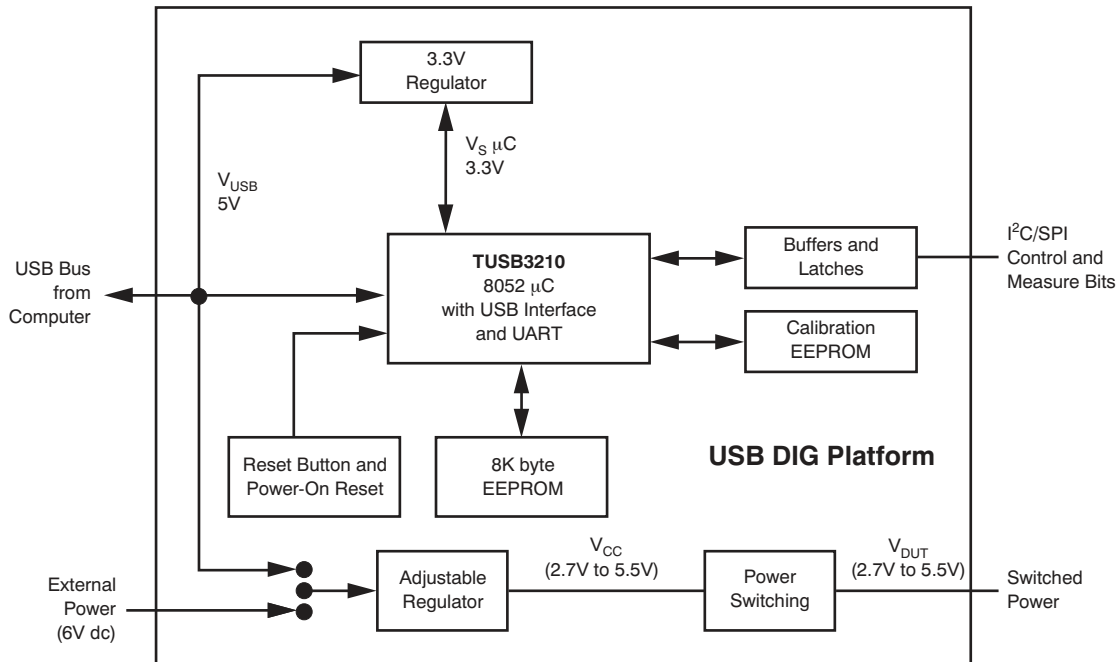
3.3V Regulator

$V_S$ $\mu$C 3.3V

$V_{USB}$ 5V

USB Bus from Computer

**TUSB3210**
8052 $\mu$C
with USB Interface and UART

Buffers and Latches

$I^2C$/SPI Control and Measure Bits

Calibration EEPROM

Reset Button and Power-On Reset

8K byte EEPROM

**USB DIG Platform**

External Power (6V dc)

Adjustable Regulator

$V_{CC}$ (2.7V to 5.5V)

Power Switching

$V_{DUT}$ (2.7V to 5.5V)

Switched Power